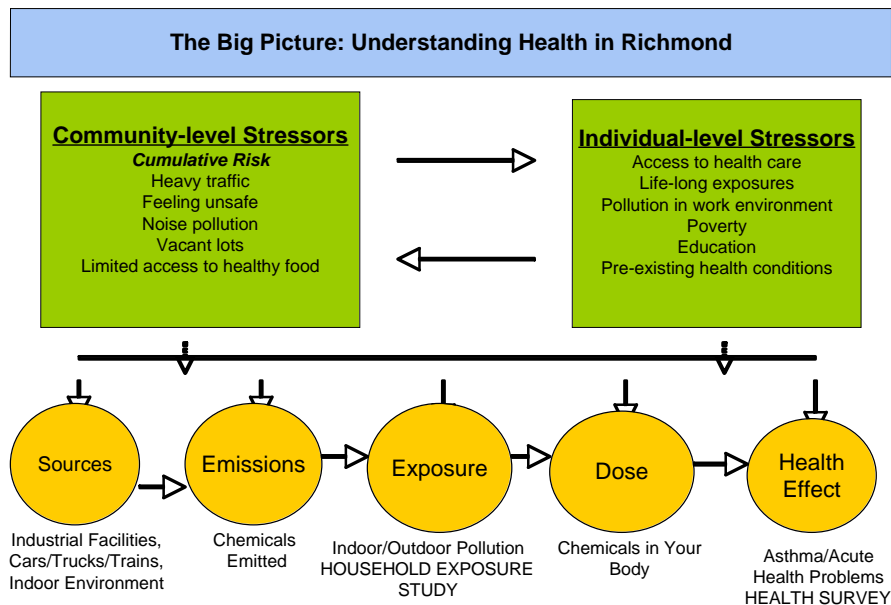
The Big Picture: Understanding Health in Richmond

Community-level Stressors
Cumulative Risk
Heavy traffic
Feeling unsafe
Noise pollution
Vacant lots
Limited access to healthy food

Individual-level Stressors
Access to health care
Life-long exposures
Pollution in work environment
Poverty
Education
Pre-existing health conditions

Sources
Industrial Facilities, Cars/Trucks/Trains, Indoor Environment

Emissions
Chemicals Emitted

Exposure
Indoor/Outdoor Pollution
HOUSEHOLD EXPOSURE STUDY

Dose
Chemicals in Your Body

Health Effect
Asthma/Acute Health Problems
HEALTH SURVEY